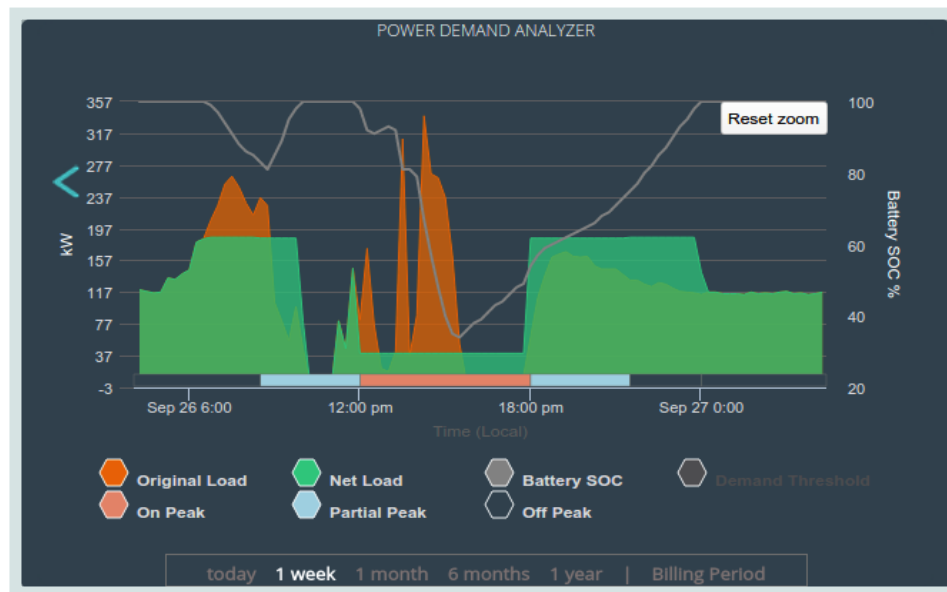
POWER DEMAND ANALYZER

Reset zoom

357
317
277
237
197
157
117
77
37
-3

kW

100
80
60
40
20

Battery SOC %

Sep 26 6:00
12:00 pm
18:00 pm
Sep 27 0:00

Time (Local)

Original Load
Net Load
Battery SOC
Demand Threshold
On Peak
Partial Peak
Off Peak

today 1 week 1 month 6 months 1 year | Billing Period